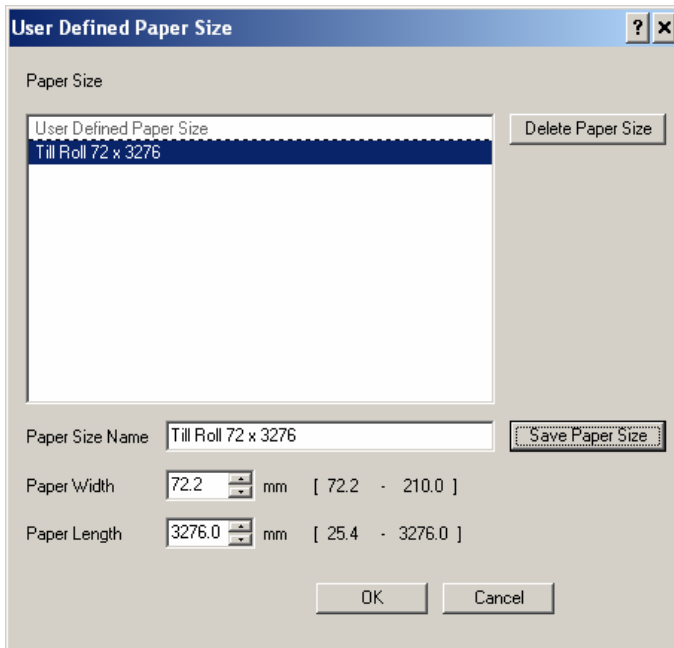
User Defined Paper Size

?

Paper Size

User Defined Paper Size
Till Roll 72 x 3276

Delete Paper Size

Paper Size Name Till Roll 72 x 3276

Save Paper Size

Paper Width 72.2 mm [ 72.2 - 210.0 ]

Paper Length 3276.0 mm [ 25.4 - 3276.0 ]

OK

Cancel